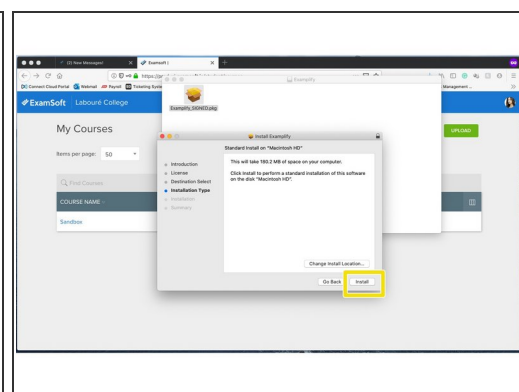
(2) New Message!
ExamSoft |
https://ei
Connect Cloud Portal
Webmail
Paynet
Ticketing Syste
Management ...
Examplify
Examplify_SIGNED.pkg
ExamSoft | Labouré College
My Courses
UPLOAD
Items per page: 50
Find Courses
COURSE NAME
Sandbox
Install Examplify
Standard Install on "Macintosh HD"
Introduction
License
Destination Select
Installation Type
Installation
Summary
This will take 180.2 MB of space on your computer.
Click Install to perform a standard installation of this software on the disk "Macintosh HD".
Change Install Location...
Go Back
Install